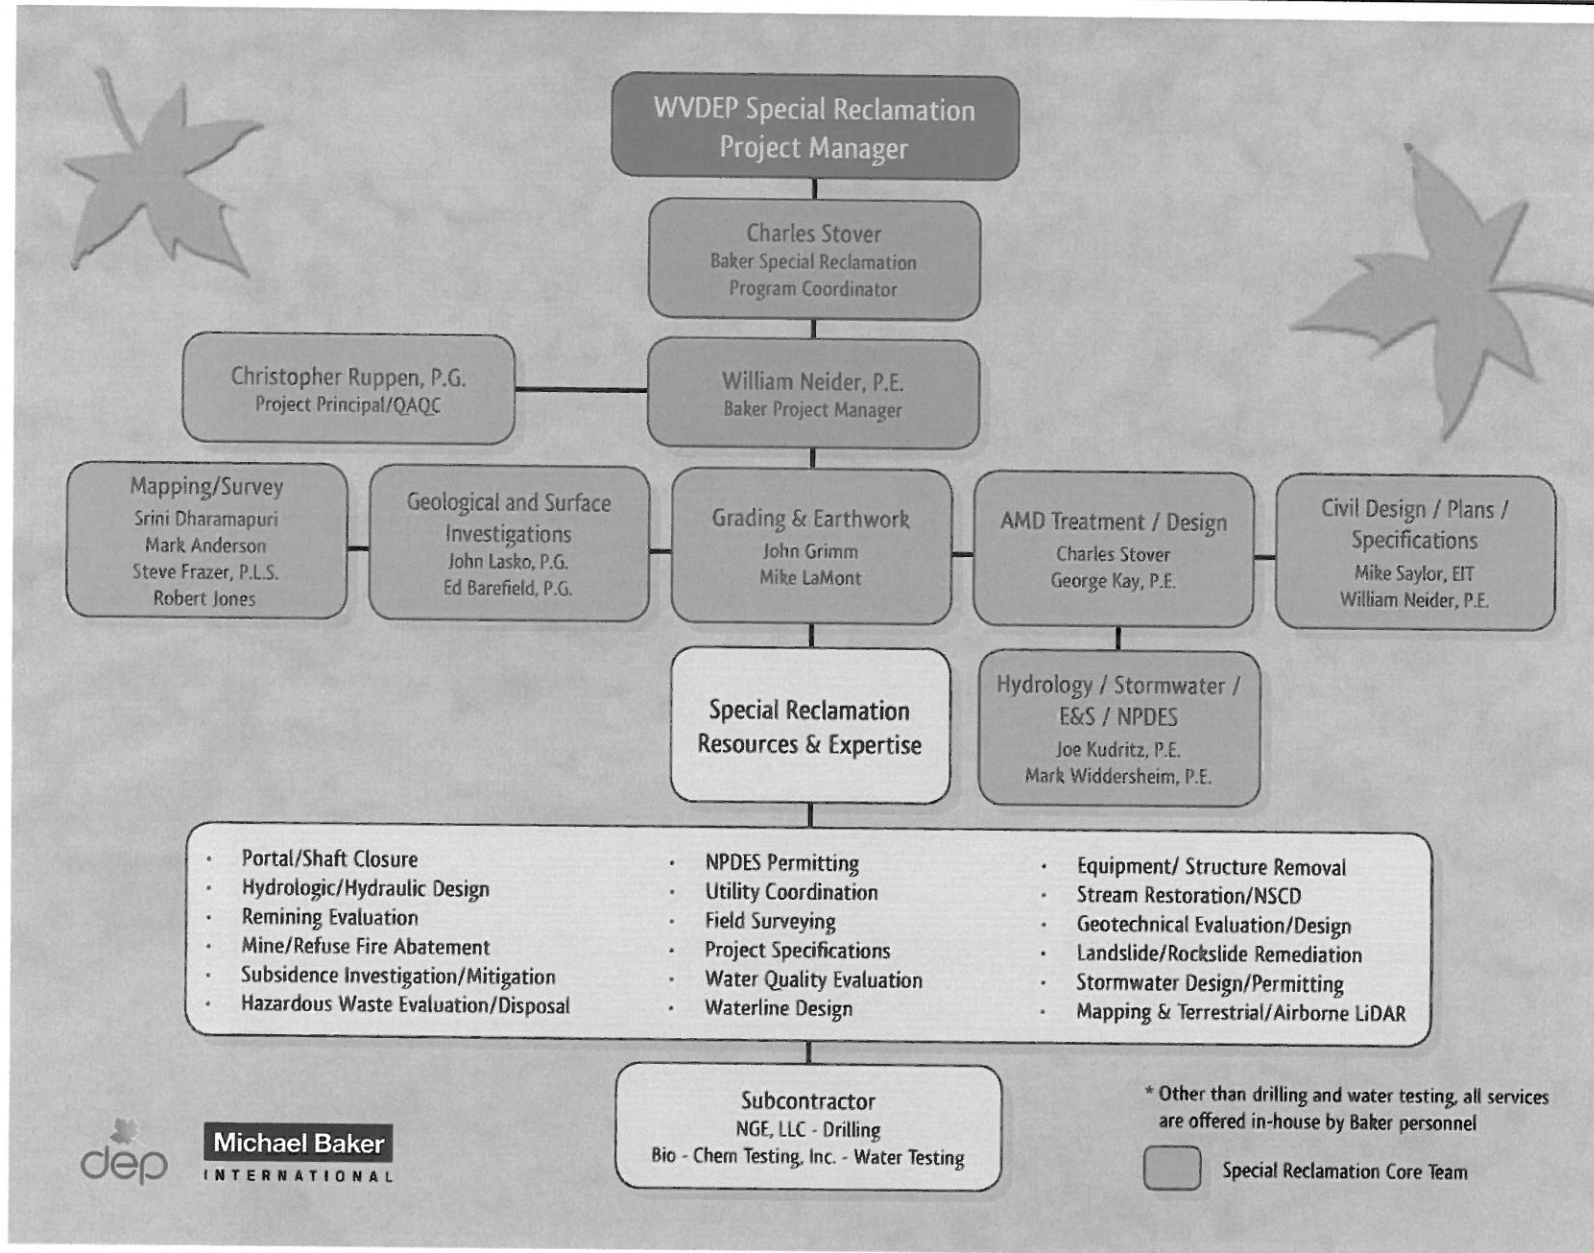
WVDEP Special Reclamation Project Manager

Charles Stover
Baker Special Reclamation Program Coordinator

Christopher Ruppen, P.G.
Project Principal/QAQC

William Neider, P.E.
Baker Project Manager

Mapping/Survey
Srini Dharamapuri
Mark Anderson
Steve Frazer, P.L.S.
Robert Jones

Geological and Surface Investigations
John Lasko, P.G.
Ed Barefield, P.G.

Grading & Earthwork
John Grimm
Mike LaMont

AMD Treatment / Design
Charles Stover
George Kay, P.E.

Civil Design / Plans / Specifications
Mike Saylor, EIT
William Neider, P.E.

Special Reclamation Resources & Expertise

Hydrology / Stormwater / E&S / NPDES
Joe Kudritz, P.E.
Mark Widdersheim, P.E.

• Portal/Shaft Closure
• Hydrologic/Hydraulic Design
• Remining Evaluation
• Mine/Refuse Fire Abatement
• Subsidence Investigation/Mitigation
• Hazardous Waste Evaluation/Disposal

• NPDES Permitting
• Utility Coordination
• Field Surveying
• Project Specifications
• Water Quality Evaluation
• Waterline Design

• Equipment/ Structure Removal
• Stream Restoration/NSCD
• Geotechnical Evaluation/Design
• Landslide/Rockslide Remediation
• Stormwater Design/Permitting
• Mapping & Terrestrial/Airborne LiDAR

Subcontractor
NGE, LLC - Drilling
Bio - Chem Testing, Inc. - Water Testing

* Other than drilling and water testing, all services are offered in-house by Baker personnel

Special Reclamation Core Team

dep

Michael Baker
INTERNATIONAL